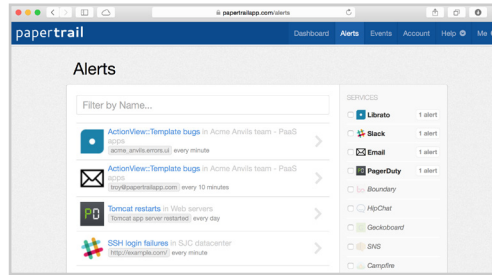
papertrailapp.com/alerts

papertrail

Dashboard Alerts Events Account Help Me

Alerts

Filter by Name...

ActionView::Template bugs in Acme Anvils team - PaaS apps
acme_anvils.errors.ui every minute

ActionView::Template bugs in Acme Anvils team - PaaS apps
troy@papertrailapp.com every 10 minutes

Tomcat restarts in Web servers
Tomcat app server restarted every day

SSH login failures in SJC datacenter
http://example.com/ every minute

SERVICES

Librato 1 alert

Slack 1 alert

Email 1 alert

PagerDuty 1 alert

Boundary

HipChat

Geckoboard

SNS

Campfire